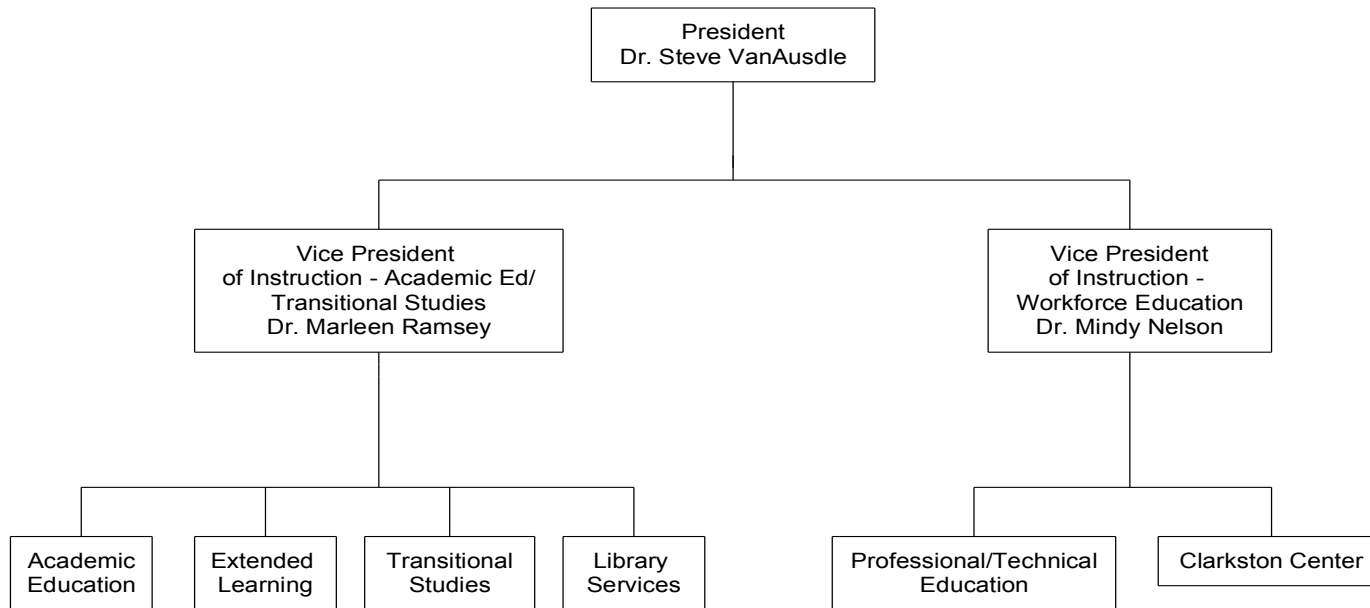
President
Dr. Steve VanAusdle

Vice President
of Instruction - Academic Ed/
Transitional Studies
Dr. Marleen Ramsey

Vice President
of Instruction -
Workforce Education
Dr. Mindy Nelson

Academic Education

Extended Learning

Transitional Studies

Library Services

Professional/Technical Education

Clarkston Center